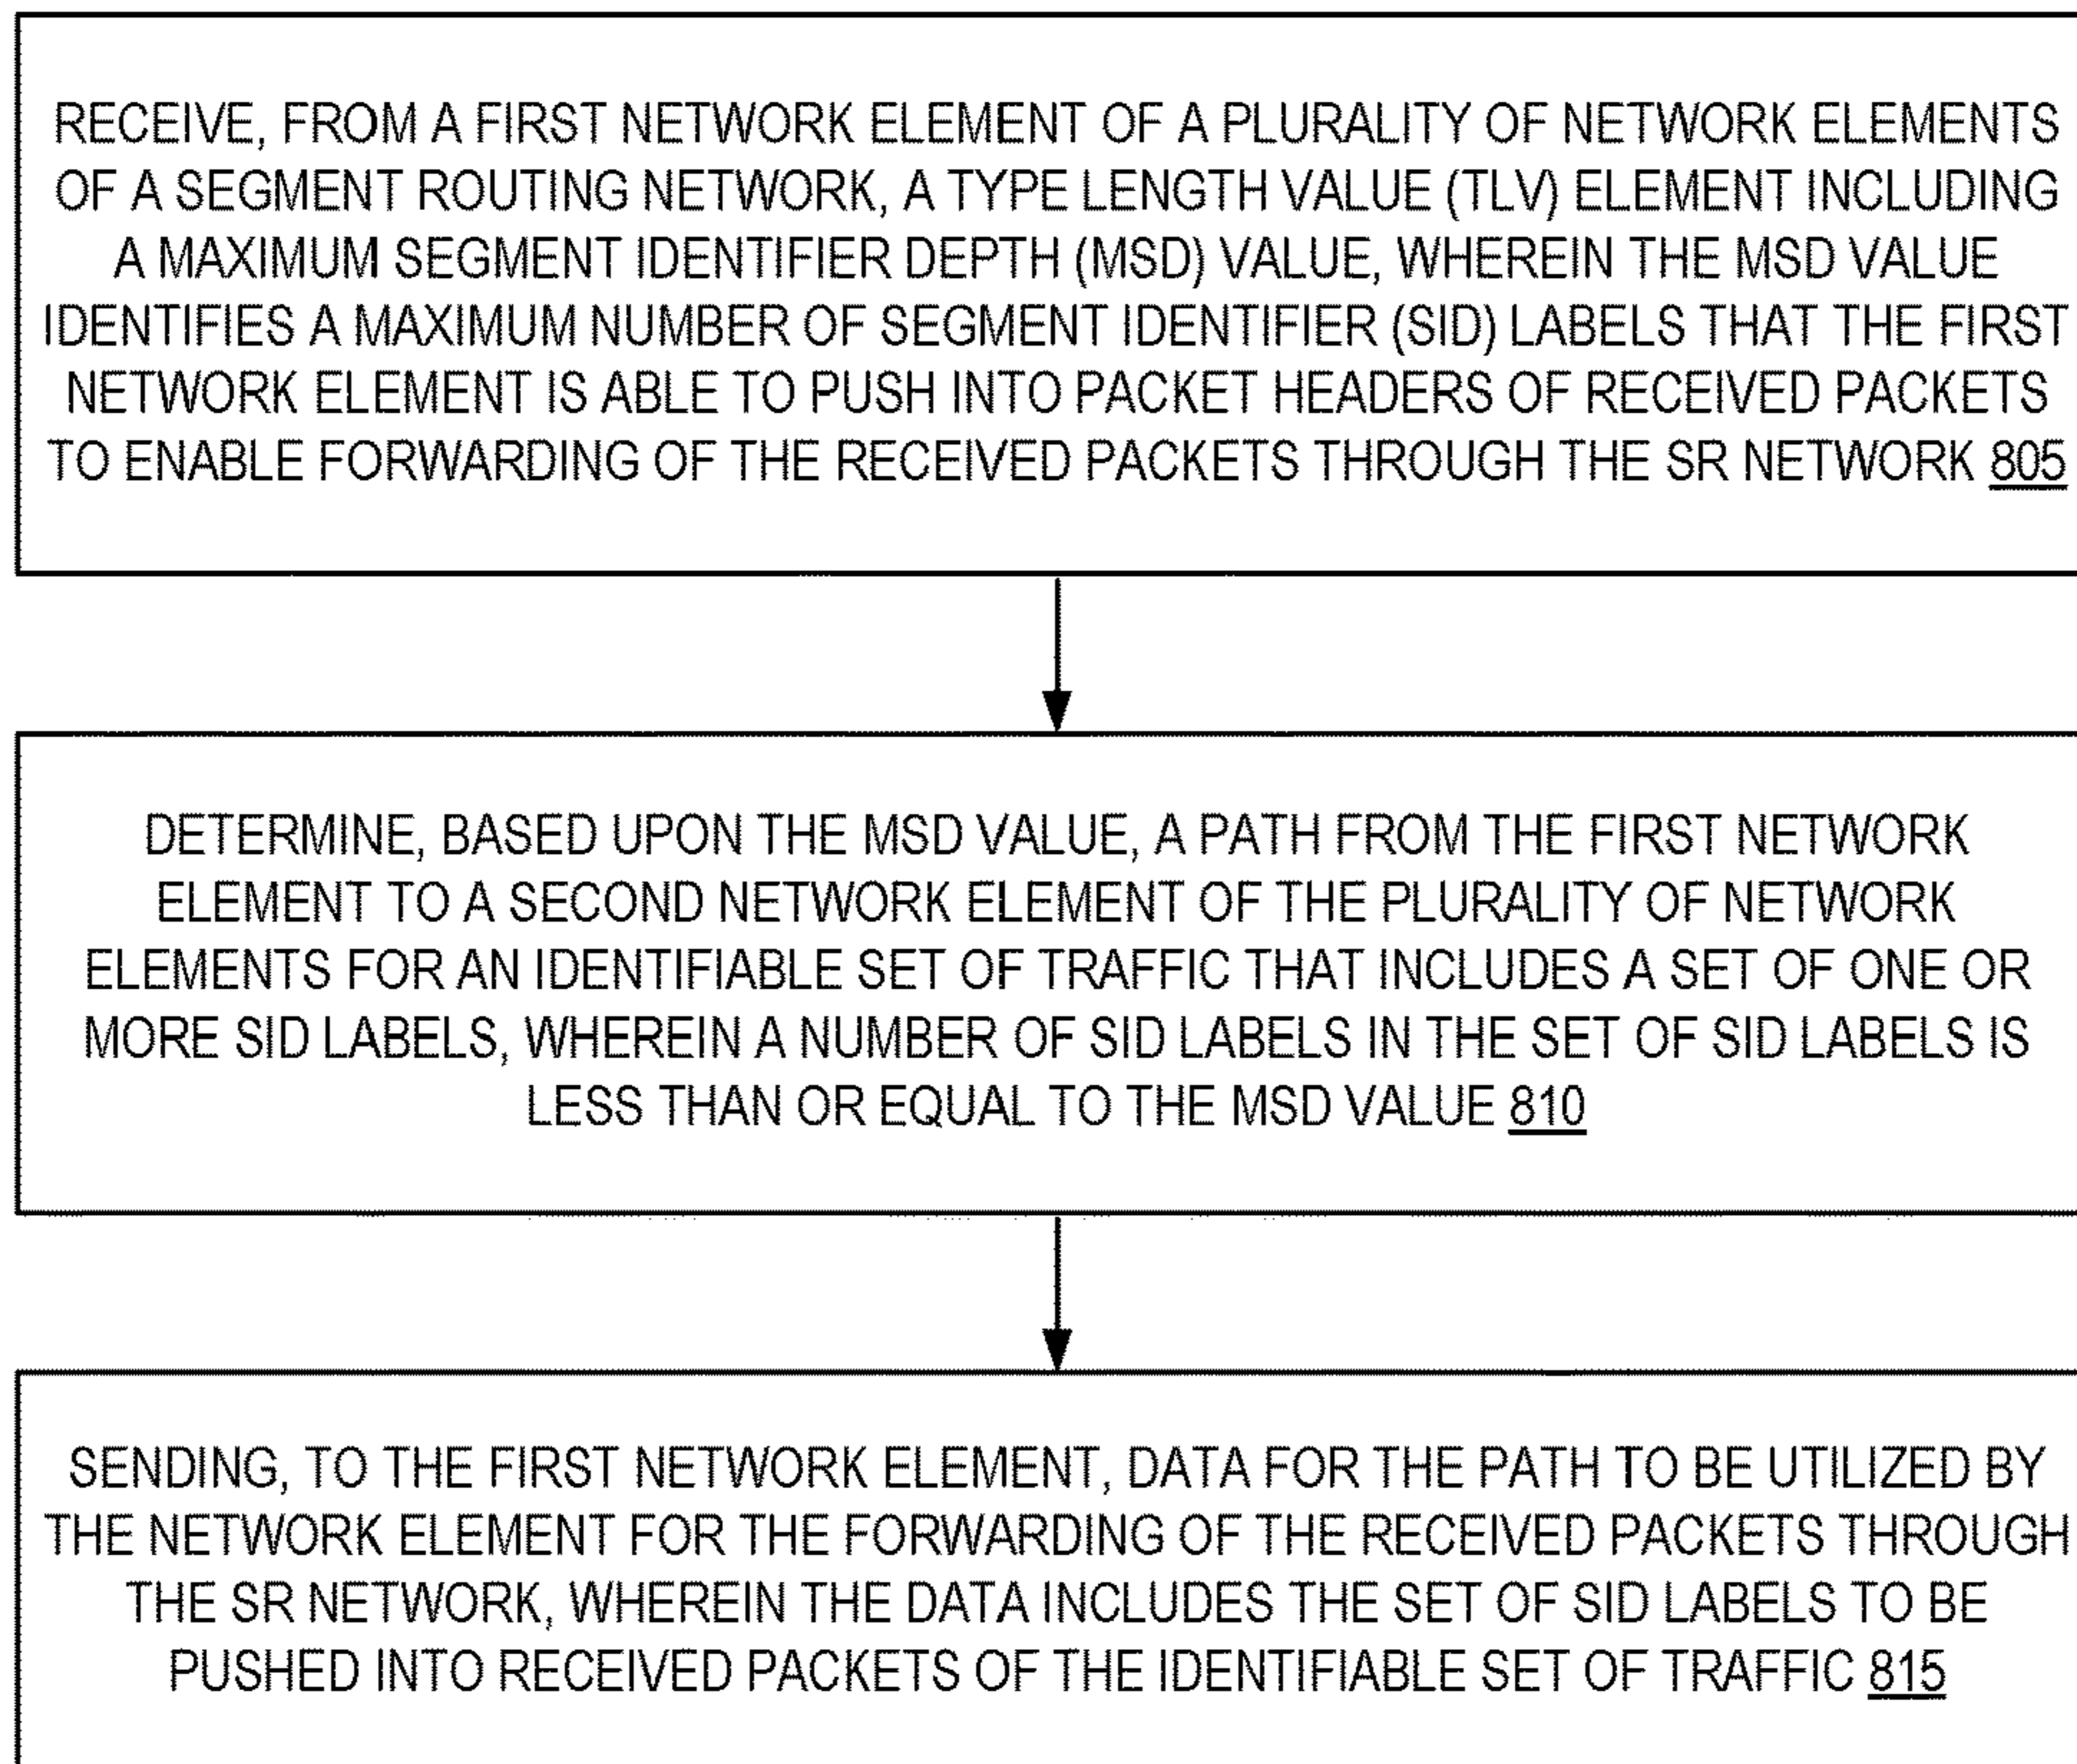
RECEIVE, FROM A FIRST NETWORK ELEMENT OF A PLURALITY OF NETWORK ELEMENTS OF A SEGMENT ROUTING NETWORK, A TYPE LENGTH VALUE (TLV) ELEMENT INCLUDING A MAXIMUM SEGMENT IDENTIFIER DEPTH (MSD) VALUE, WHEREIN THE MSD VALUE IDENTIFIES A MAXIMUM NUMBER OF SEGMENT IDENTIFIER (SID) LABELS THAT THE FIRST NETWORK ELEMENT IS ABLE TO PUSH INTO PACKET HEADERS OF RECEIVED PACKETS TO ENABLE FORWARDING OF THE RECEIVED PACKETS THROUGH THE SR NETWORK 805

DETERMINE, BASED UPON THE MSD VALUE, A PATH FROM THE FIRST NETWORK ELEMENT TO A SECOND NETWORK ELEMENT OF THE PLURALITY OF NETWORK ELEMENTS FOR AN IDENTIFIABLE SET OF TRAFFIC THAT INCLUDES A SET OF ONE OR MORE SID LABELS, WHEREIN A NUMBER OF SID LABELS IN THE SET OF SID LABELS IS LESS THAN OR EQUAL TO THE MSD VALUE 810

SENDING, TO THE FIRST NETWORK ELEMENT, DATA FOR THE PATH TO BE UTILIZED BY THE NETWORK ELEMENT FOR THE FORWARDING OF THE RECEIVED PACKETS THROUGH THE SR NETWORK, WHEREIN THE DATA INCLUDES THE SET OF SID LABELS TO BE PUSHED INTO RECEIVED PACKETS OF THE IDENTIFIABLE SET OF TRAFFIC 815